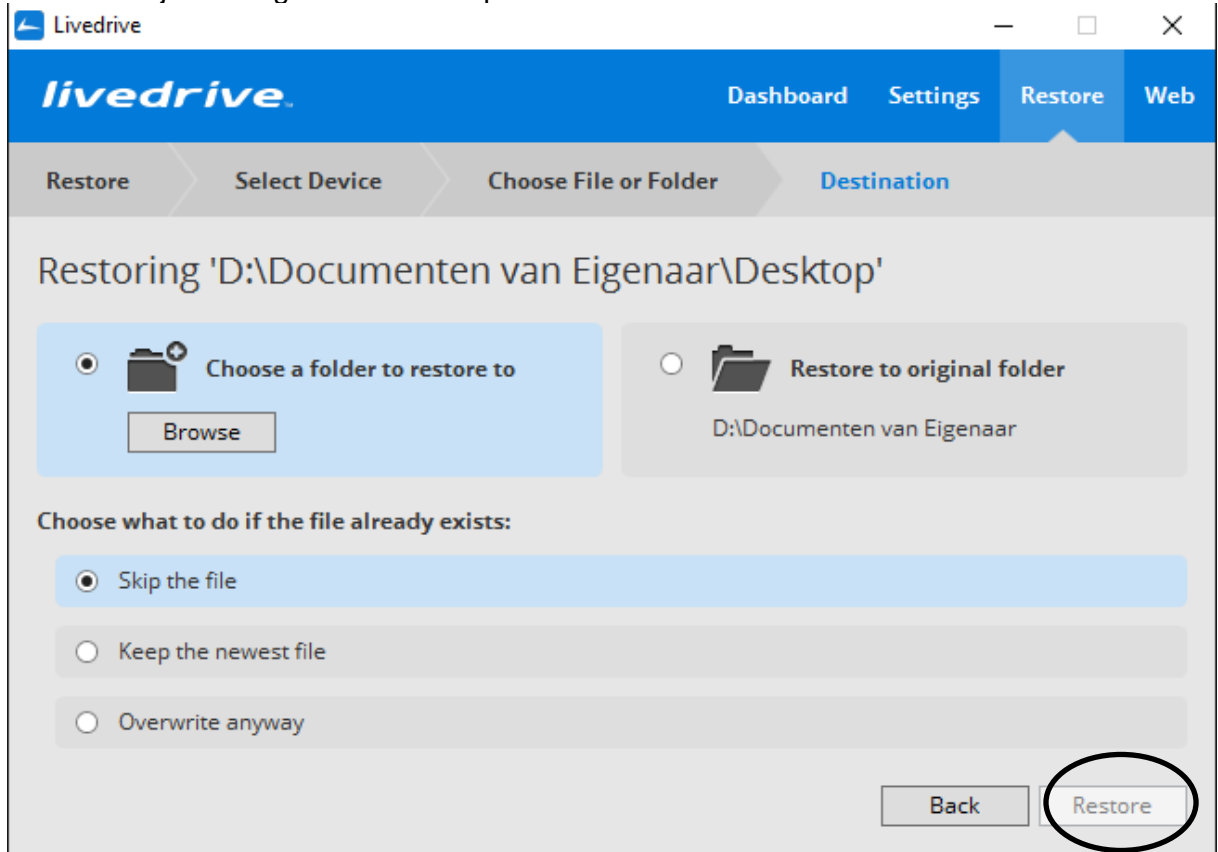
Livedrive

livedrive

Dashboard Settings Restore Web

Restore Select Device Choose File or Folder Destination

Restoring 'D:\Documenten van Eigenaar\Desktop'

Choose a folder to restore to

Browse

Restore to original folder

D:\Documenten van Eigenaar

Choose what to do if the file already exists:

Skip the file

Keep the newest file

Overwrite anyway

Back Restore